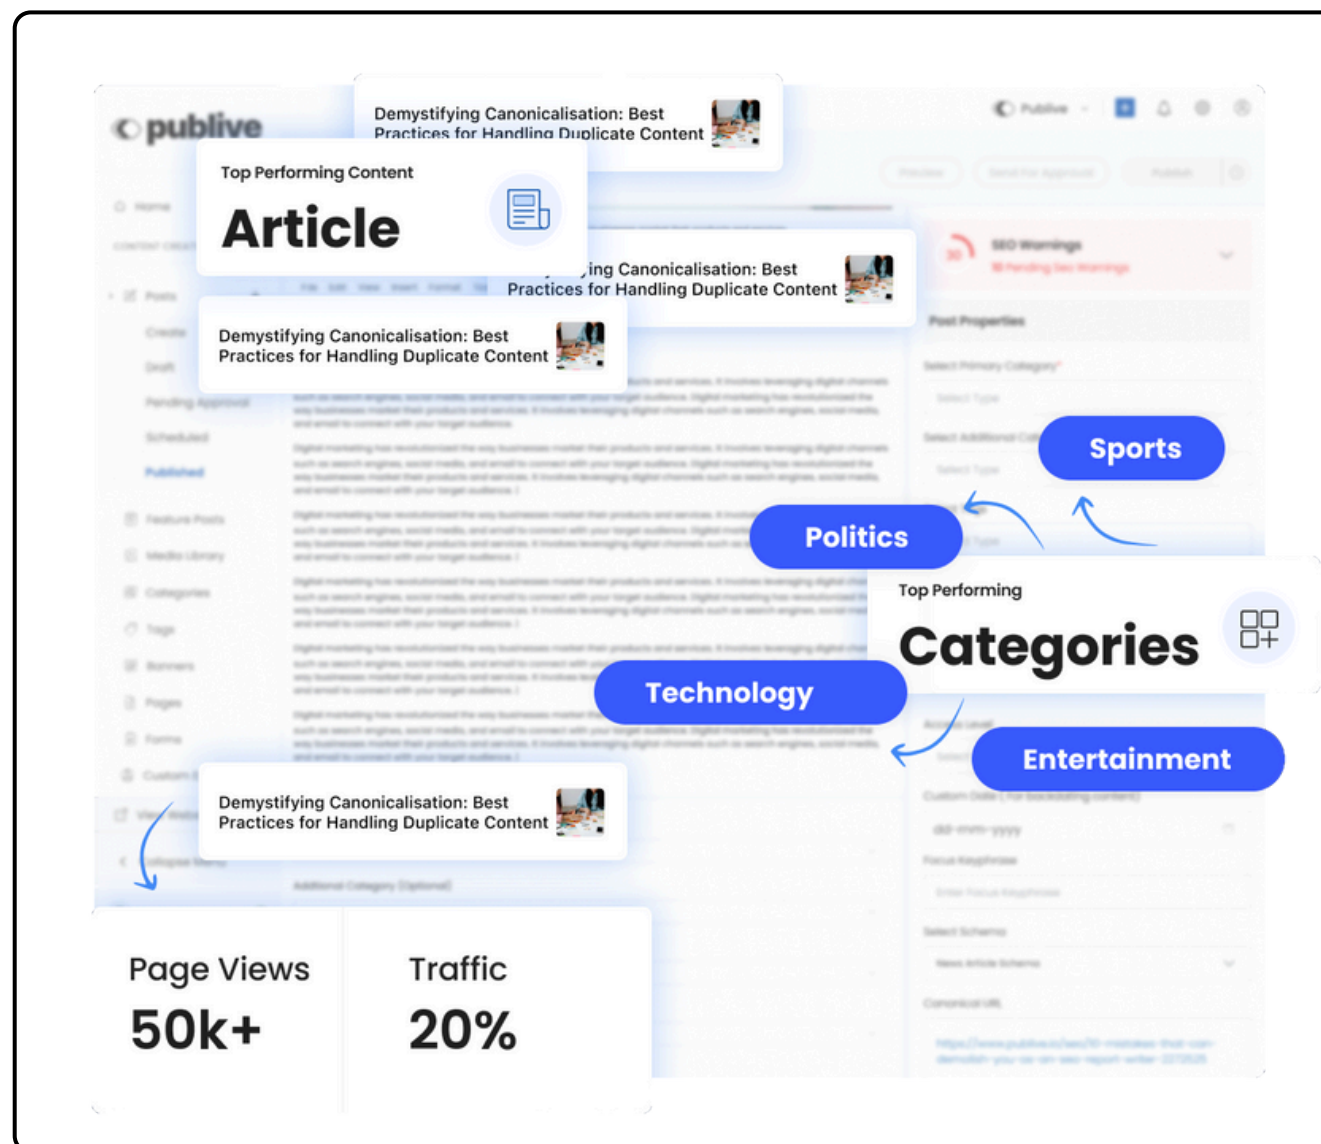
publive

Demystifying Canonicalisation: Best Practices for Handling Duplicate Content

Top Performing Content

Article

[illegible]ying Canonicalisation: Best Practices for Handling Duplicate Content

Demystifying Canonicalisation: Best Practices for Handling Duplicate Content

Sports

Politics

Top Performing

Categories

Technology

Entertainment

Demystifying Canonicalisation: Best Practices for Handling Duplicate Content

Page Views

50k+

Traffic

20%